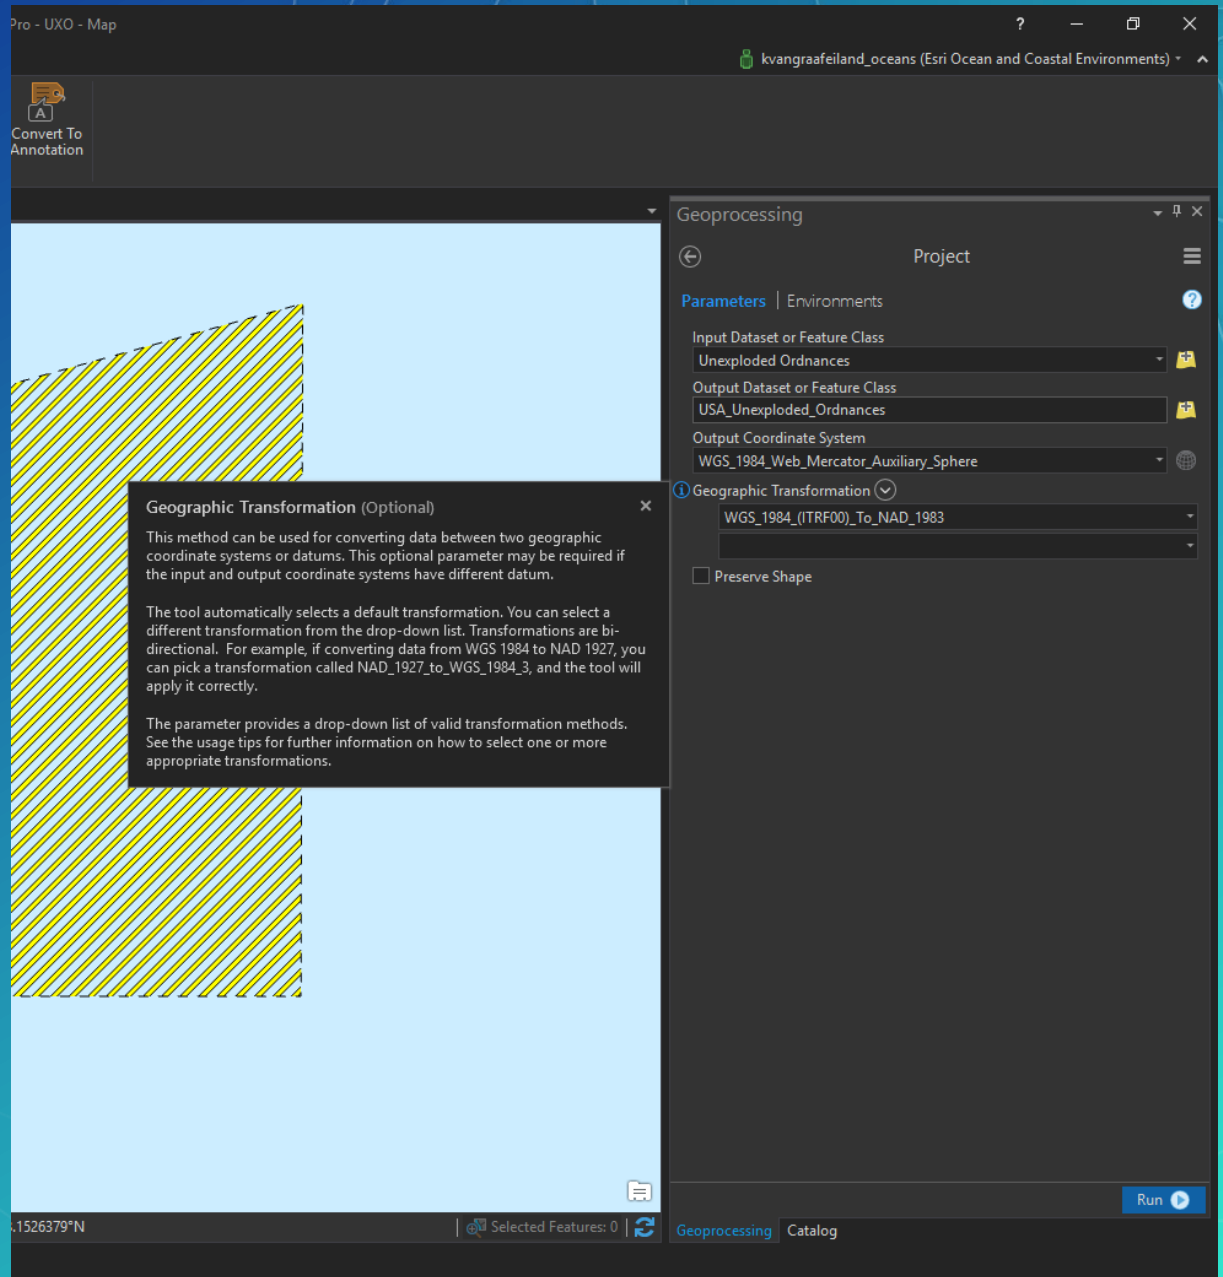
Pro - UXO - Map

?

kvangraafeiland_oceans (Esri Ocean and Coastal Environments)

Convert To Annotation

Geoprocessing

Project

Parameters | Environments

Input Dataset or Feature Class
Unexploded Ordnances
Output Dataset or Feature Class
USA_Unexploded_Ordnances
Output Coordinate System
WGS_1984_Web_Mercator_Auxiliary_Sphere
Geographic Transformation
WGS_1984_(ITRF00)_To_NAD_1983

Preserve Shape

Geographic Transformation (Optional)

This method can be used for converting data between two geographic coordinate systems or datums. This optional parameter may be required if the input and output coordinate systems have different datum.

The tool automatically selects a default transformation. You can select a different transformation from the drop-down list. Transformations are bi-directional. For example, if converting data from WGS 1984 to NAD 1927, you can pick a transformation called NAD_1927_to_WGS_1984_3, and the tool will apply it correctly.

The parameter provides a drop-down list of valid transformation methods. See the usage tips for further information on how to select one or more appropriate transformations.

.1526379°N

Selected Features: 0

Run

Geoprocessing Catalog